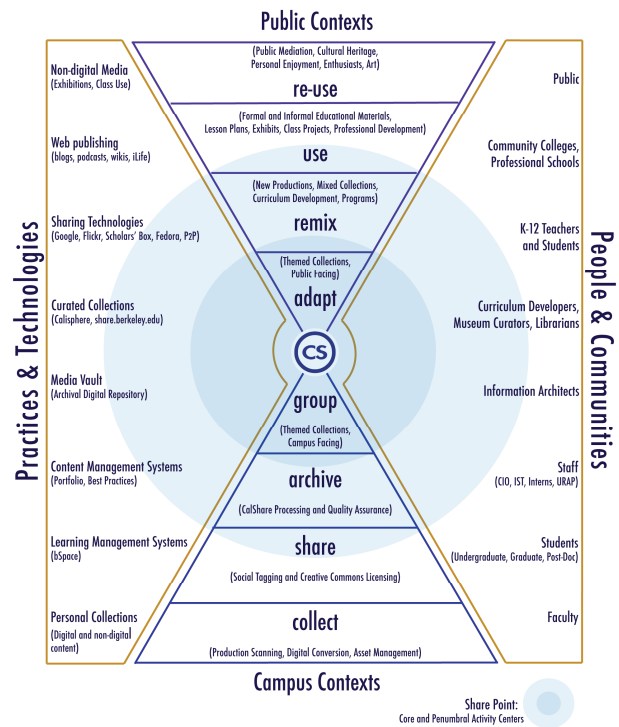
Public Contexts

(Public Mediation, Cultural Heritage, Personal Enjoyment, Enthusiasts, Art)

re-use

(Formal and Informal Educational Materials, Lesson Plans, Exhibits, Class Projects, Professional Development)

use

(New Productions, Mixed Collections, Curriculum Development, Programs)

remix

(Themed Collections, Public Facing)

adapt

CS

group

(Themed Collections, Campus Facing)

archive

(CalShare Processing and Quality Assurance)

share

(Social Tagging and Creative Commons Licensing)

collect

(Production Scanning, Digital Conversion, Asset Management)

Campus Contexts

Practices & Technologies

Non-digital Media (Exhibitions, Class Use)

Web publishing (blogs, podcasts, wikis, iLife)

Sharing Technologies (Google, Flickr, Scholars' Box, Fedora, P2P)

Curated Collections (Calisphere, share.berkeley.edu)

Media Vault (Archival Digital Repository)

Content Management Systems (Portfolio, Best Practices)

Learning Management Systems (bSpace)

Personal Collections (Digital and non-digital content)

People & Communities

Public

Community Colleges, Professional Schools

K-12 Teachers and Students

Curriculum Developers, Museum Curators, Librarians

Information Architects

Staff (CIO, IST, Interns, URAP)

Students (Undergraduate, Graduate, Post-Doc)

Faculty

Share Point: Core and Penumbral Activity Centers